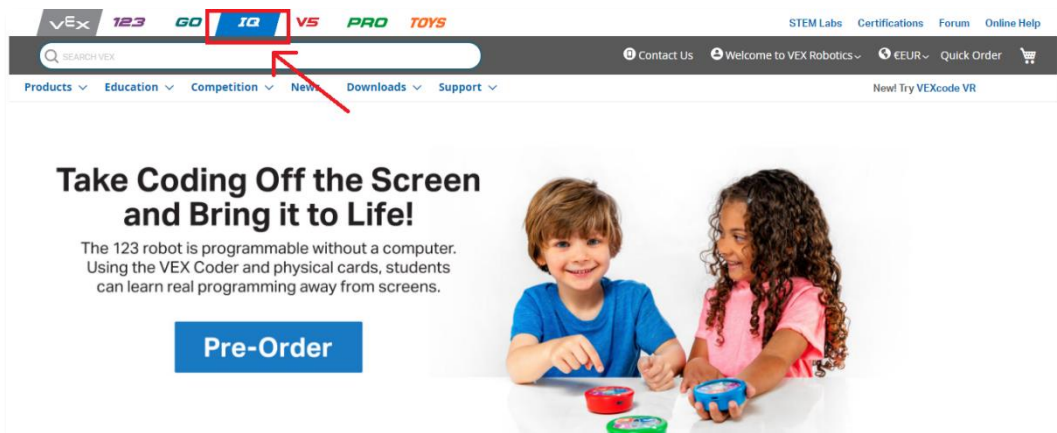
VEX 123 GO IQ V5 PRO TOYS

STEM Labs Certifications Forum Online Help

SEARCH VEX

Contact Us Welcome to VEX Robotics €EUR Quick Order

Products Education Competition News Downloads Support

New! Try VEXcode VR

Take Coding Off the Screen and Bring it to Life!

The 123 robot is programmable without a computer. Using the VEX Coder and physical cards, students can learn real programming away from screens.

Pre-Order